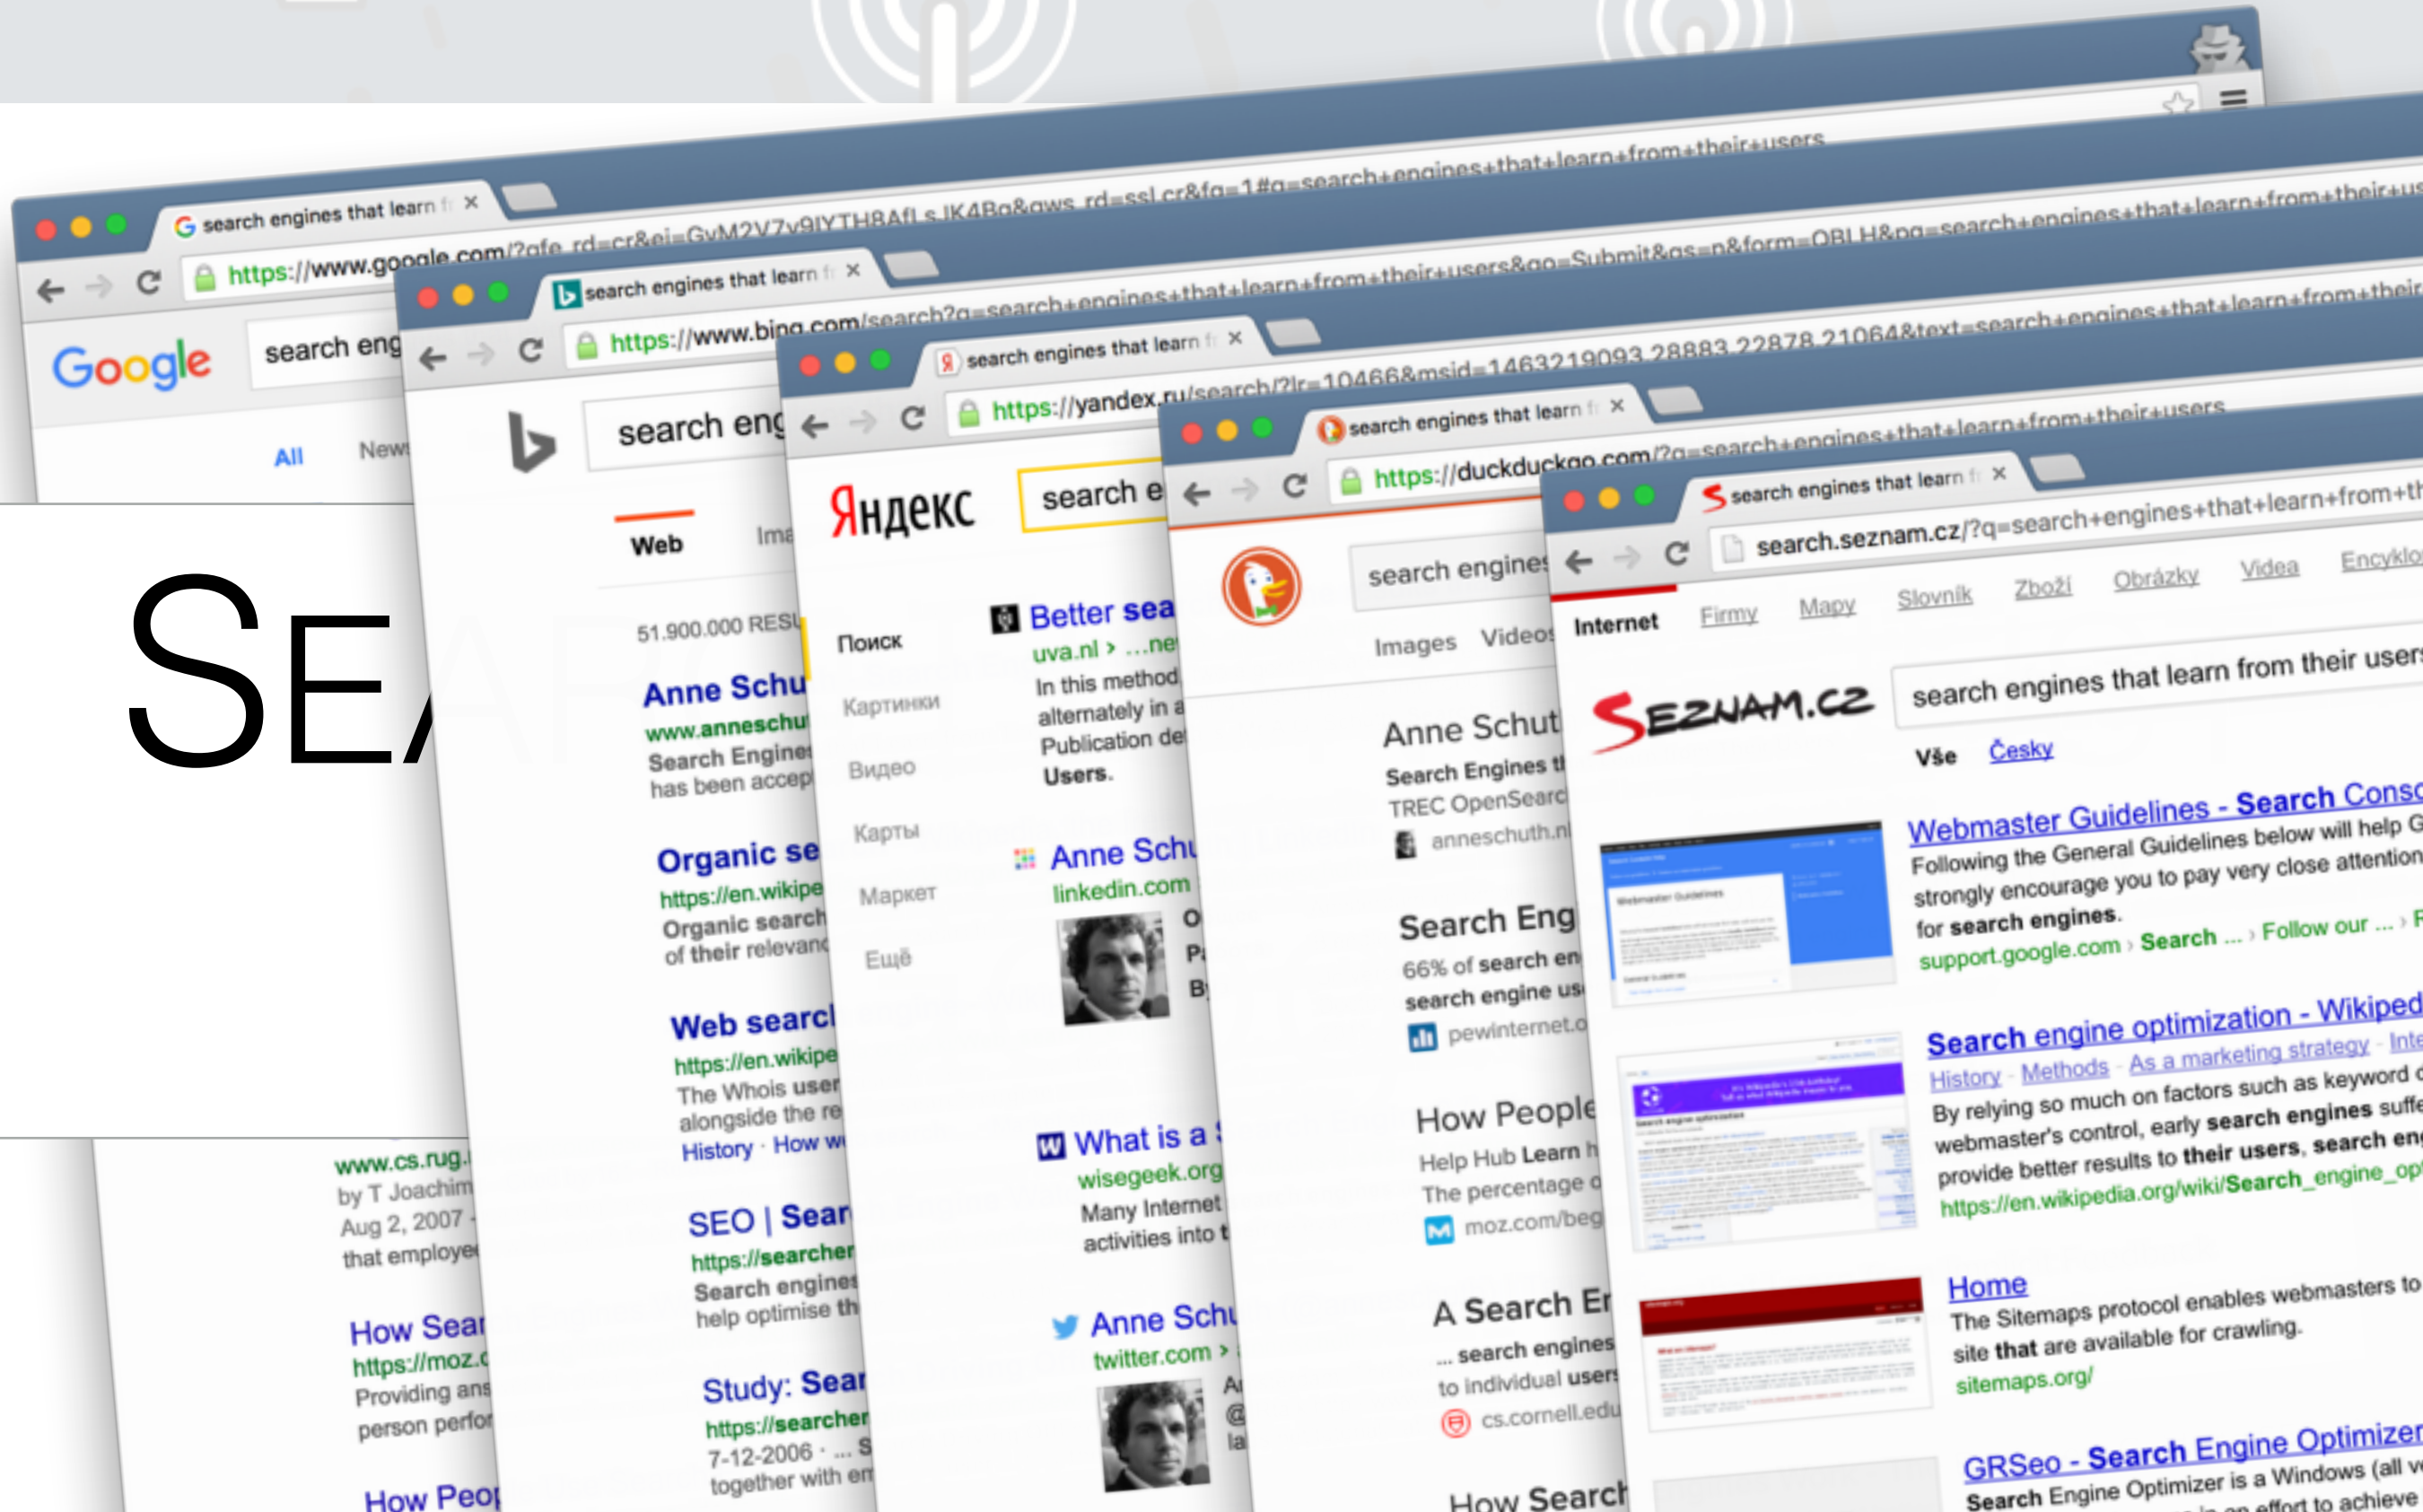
search engines that learn fr ×
https://www.google.com/?gfe_rd=cr&ei=GvM2V7v9lYTH8AfLsJK4Bg&gws_rd=ssl,cr&fg=1#q=search+engines+that+learn+from+their+users
Google
search eng
All
News
SEA
www.cs.rug.
by T Joachim
Aug 2, 2007
that employe
How Sear
https://moz.c
Providing ans
person perfor
How Peop

search engines that learn fr ×
https://www.bing.com/search?q=search+engines+that+learn+from+their+users&go=Submit&qs=n&form=QBLH&pq=search+engines+that+learn+from+their+us
search eng
Web
Ima
51.900.000 RESU
Anne Schu
www.anneschu
Search Engine
has been accep
Organic se
https://en.wikipe
Organic search
of their relevanc
Web searc
https://en.wikipe
The Whois user
alongside the re
History · How w
SEO | Sear
https://searcher
Search engines
help optimise th
Study: Sear
https://searcher
7-12-2006 · ... S
together with en

search engines that learn fr ×
https://yandex.ru/search/?lr=10466&msid=1463219093.28883.22878.21064&text=search+engines+that+learn+from+their
Яндекс
search e
Поиск
Картинки
Видео
Карты
Маркет
Ещё
Better sea
uva.nl › ...ne
In this method
alternately in a
Publication de
Users.
Anne Schu
linkedin.com
O
P
B
What is a
wisegeek.org
Many Internet
activities into t
Anne Schu
twitter.com ›
A
@
la

search engines that learn fr ×
https://duckduckgo.com/?q=search+engines+that+learn+from+their+users
search engines
Images Videos
Anne Schut
Search Engines t
TREC OpenSearc
anneschuth.nl
Search Eng
66% of search en
search engine us
pewinternet.o
How People
Help Hub Learn h
The percentage o
moz.com/beg
A Search En
... search engines
to individual users
cs.cornell.edu
How Search

search engines that learn fr ×
search.seznam.cz/?q=search+engines+that+learn+from+th
Internet Firmy Mapy Slovník Zboží Obrázky Videa Encyklo
SEZNAM.CZ
search engines that learn from their users
Vše Česky
Webmaster Guidelines - Search Conso
Following the General Guidelines below will help G
strongly encourage you to pay very close attention
for search engines.
support.google.com › Search ... › Follow our ... › F
Search engine optimization - Wikiped
History · Methods · As a marketing strategy · Inte
By relying so much on factors such as keyword d
webmaster's control, early search engines suffe
provide better results to their users, search eng
https://en.wikipedia.org/wiki/Search_engine_opt
Home
The Sitemaps protocol enables webmasters to
site that are available for crawling.
sitemaps.org/
GRSeo - Search Engine Optimizer
Search Engine Optimizer is a Windows (all v
in an effort to achieve